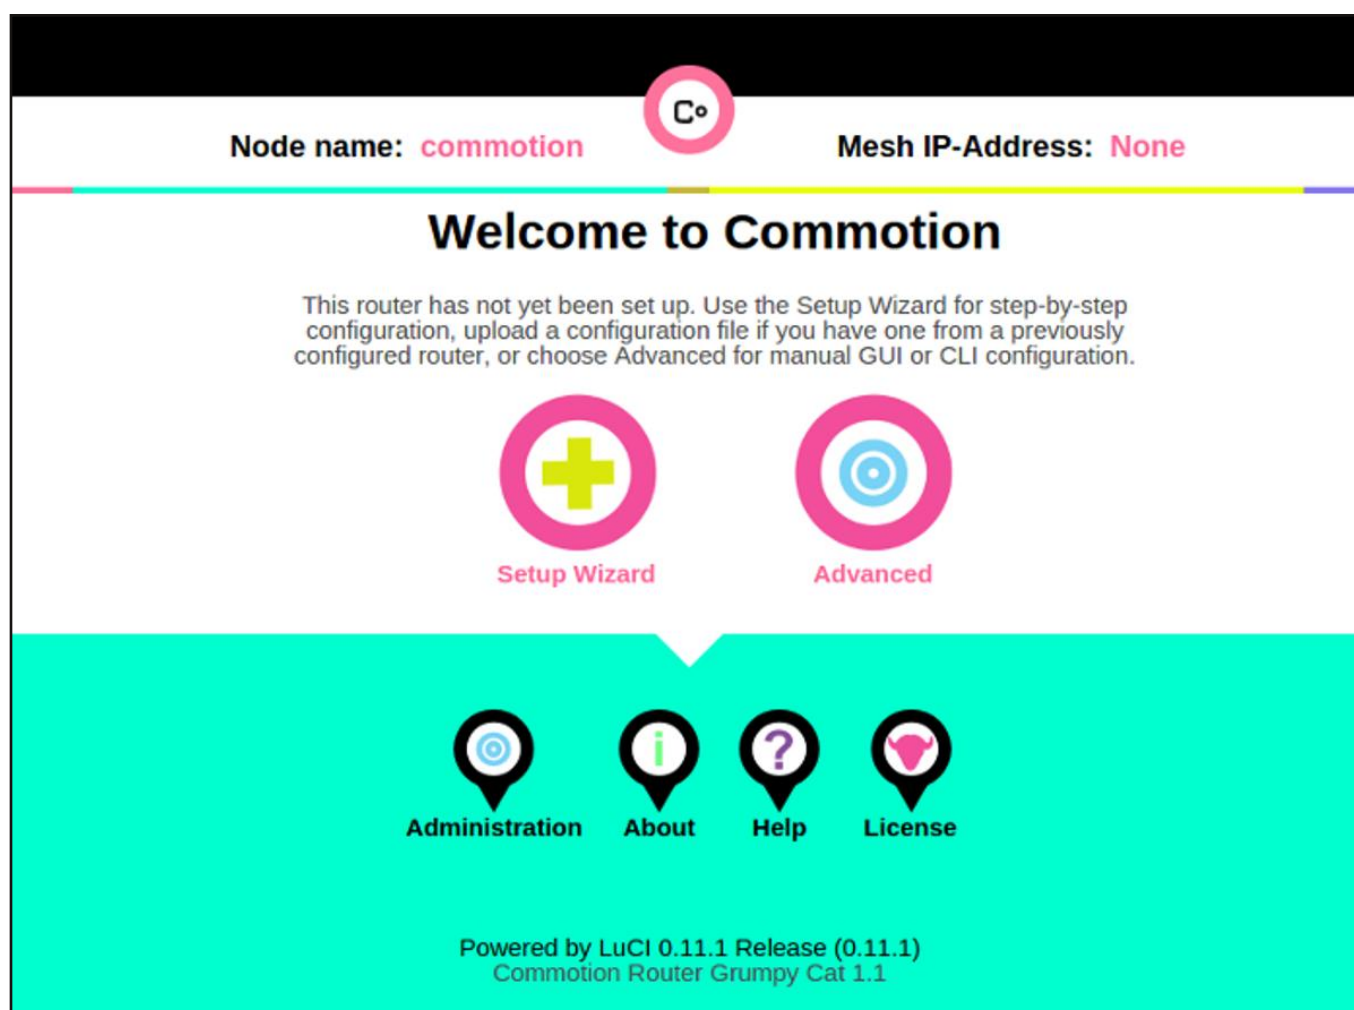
Co

Node name: commotion

Mesh IP-Address: None

Welcome to Commotion

This router has not yet been set up. Use the Setup Wizard for step-by-step configuration, upload a configuration file if you have one from a previously configured router, or choose Advanced for manual GUI or CLI configuration.

Setup Wizard

Advanced

Administration

About

Help

License

Powered by LuCI 0.11.1 Release (0.11.1)
Commotion Router Grumpy Cat 1.1